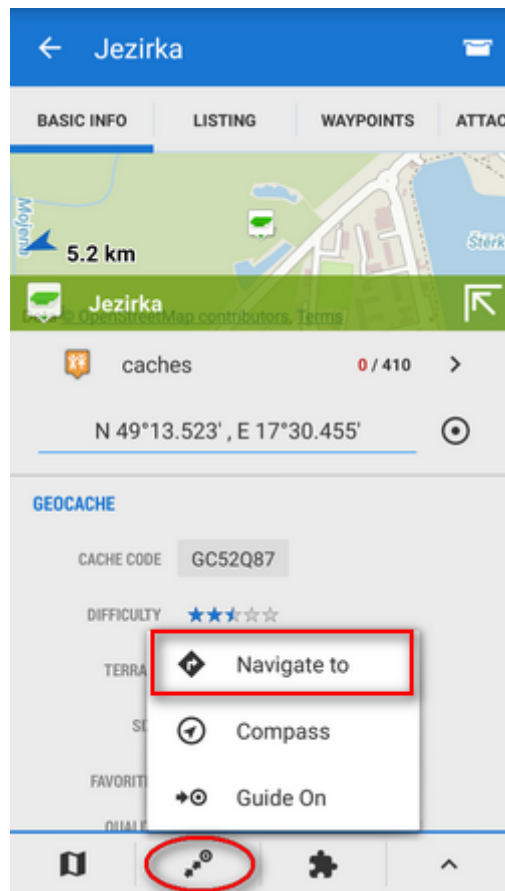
Jezirka

BASIC INFO | LISTING | WAYPOINTS | ATTAC

Mojeh

5.2 km

Štěrk

Jezirka

© OpenStreetMap contributors, Terms

caches 0 / 410

N 49°13.523' , E 17°30.455'

GEOCACHE

CACHE CODE GC52Q87

DIFFICULTY

TERRA

SI

FAVORIT

QUALI

Navigate to

Compass

Guide On